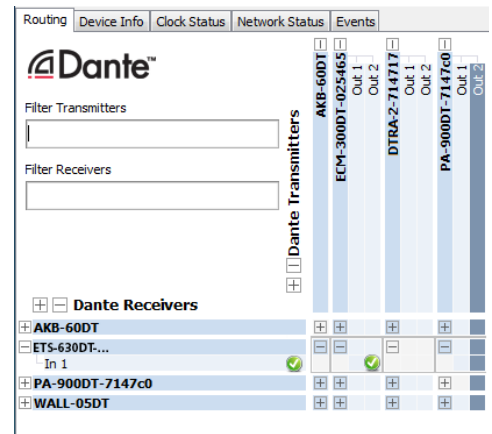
Routing | Device Info | Clock Status | Network Status | Events

Dante™

Filter Transmitters

Filter Receivers

Dante Transmitters

AKB-60DT
ECM-300DT-025465
Out 1
Out 2
DTRA-2-714717
Out 1
Out 2
PA-900DT-7147c0
Out 1
Out 2

Dante Receivers
AKB-60DT
ETS-630DT-...
In 1
PA-900DT-7147c0
WALL-05DT